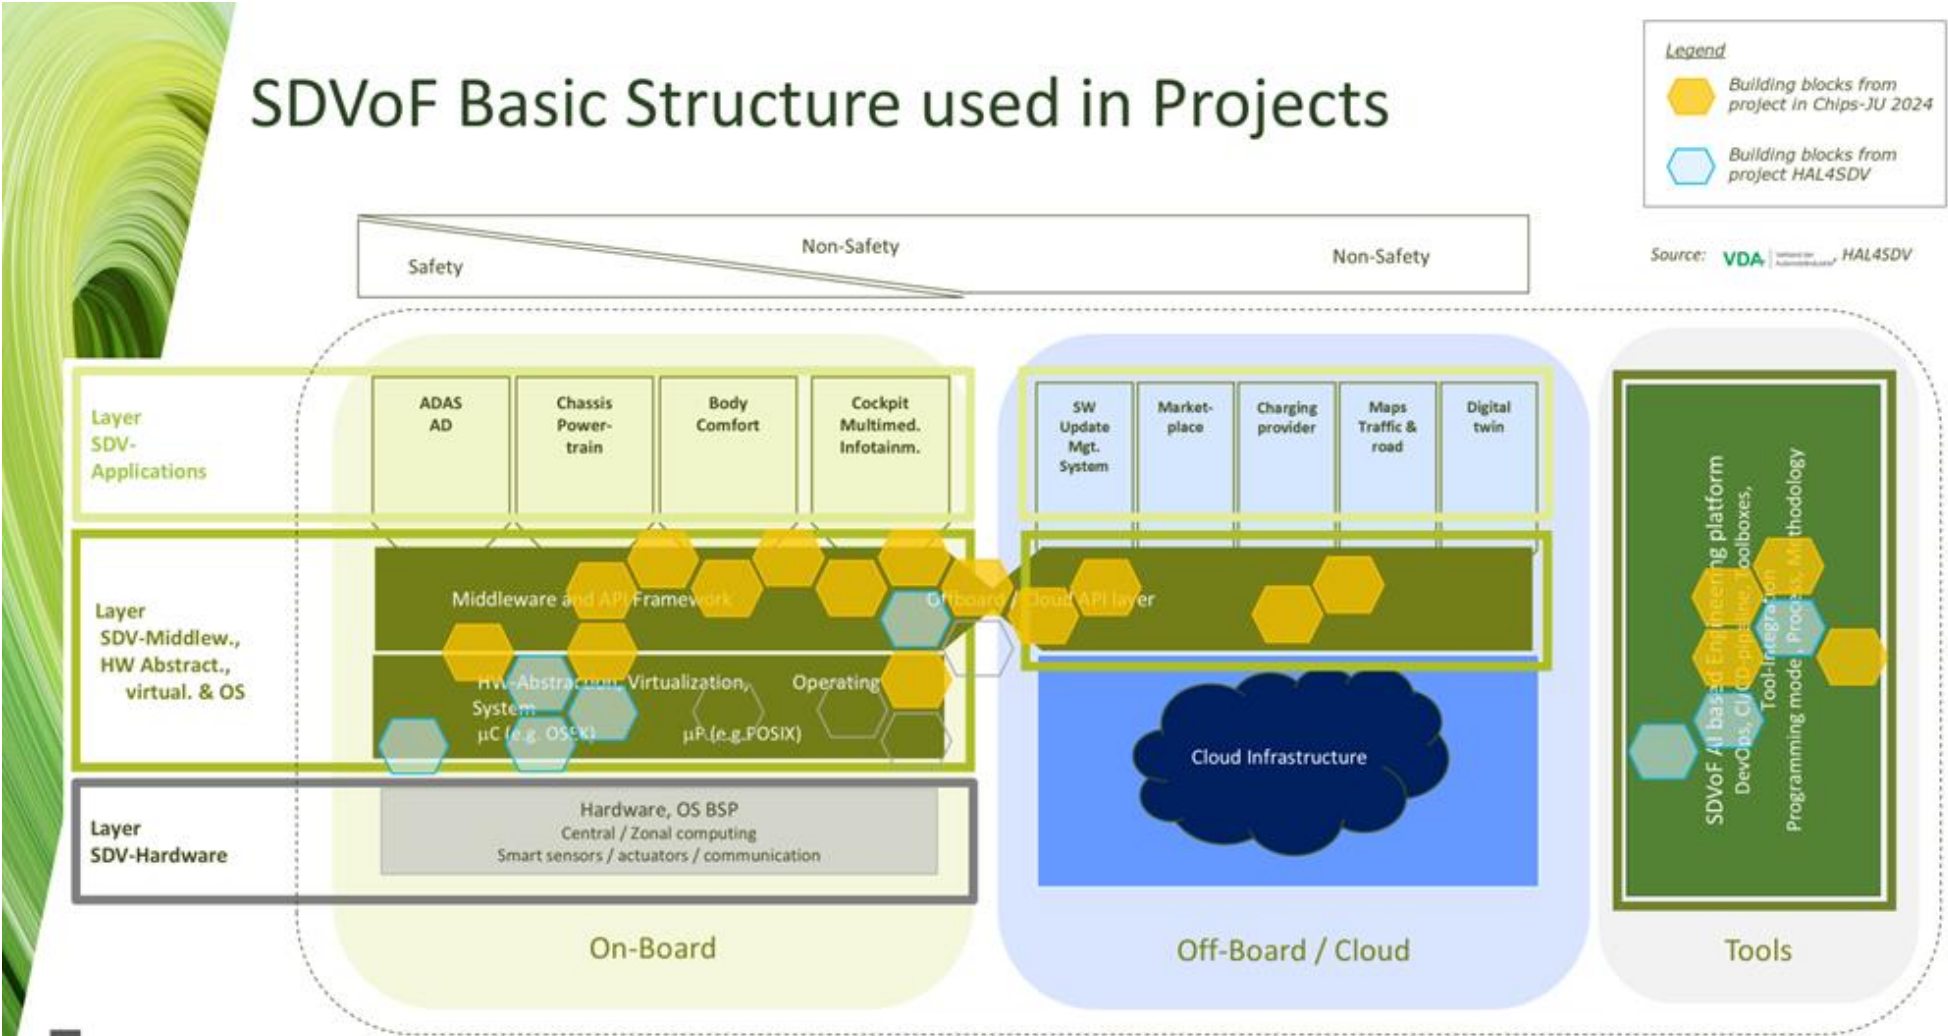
SDVoF Basic Structure used in Projects

Legend
Building blocks from project in Chips-JU 2024
Building blocks from project HAL4SDV

Source: VDA HAL4SDV

Safety
Non-Safety
Non-Safety

Layer SDV-Applications

ADAS AD
Chassis Power-train
Body Comfort
Cockpit Multimed. Infotainm.

SW Update Mgt. System
Market-place
Charging provider
Maps Traffic & road
Digital twin

Layer SDV-Middlew., HW Abstract., virtual. & OS

Middleware and API Framework
Offboard / Cloud API layer
HW-Abstraction, Virtualization, Operating System
µC (e.g. OSEK)
µP (e.g. POSIX)

Cloud Infrastructure

Layer SDV-Hardware

Hardware, OS BSP
Central / Zonal computing
Smart sensors / actuators / communication

SDVoF AI based Engineering platform
DevOps, CI/CD-pipeline, Toolboxes,
Tool-Integration
Programming mode, Process, Methodology

On-Board
Off-Board / Cloud
Tools